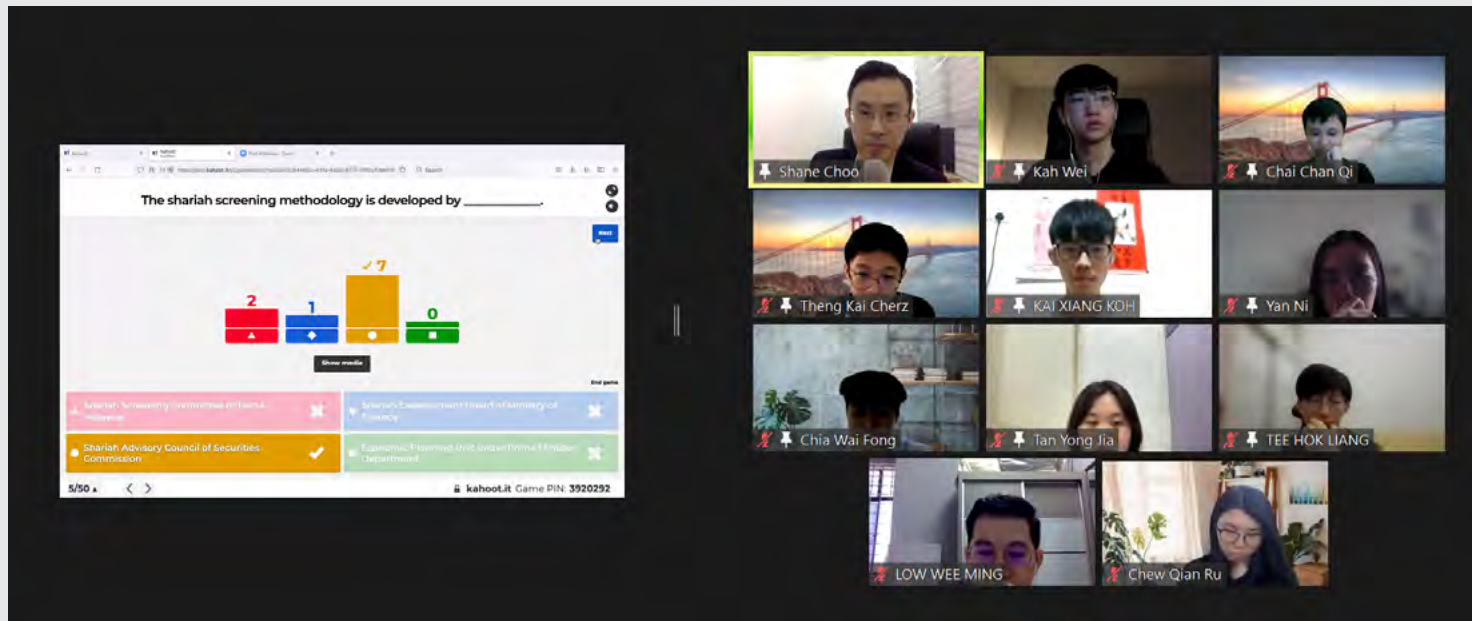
The shariah screening methodology is developed by ___________.

Next

2
1
7
0

Show media

End game

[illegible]

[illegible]

Shariah Advisory Council of Securities Commission

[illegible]

5/50

kahoot.it Game PIN: 3920292

Shane Choo
Kah Wei
Chai Chan Qi
Theng Kai Cherz
KAI XIANG KOH
Yan Ni
Chia Wai Fong
Tan Yong Jia
TEE HOK LIANG
LOW WEE MING
Chew Qian Ru